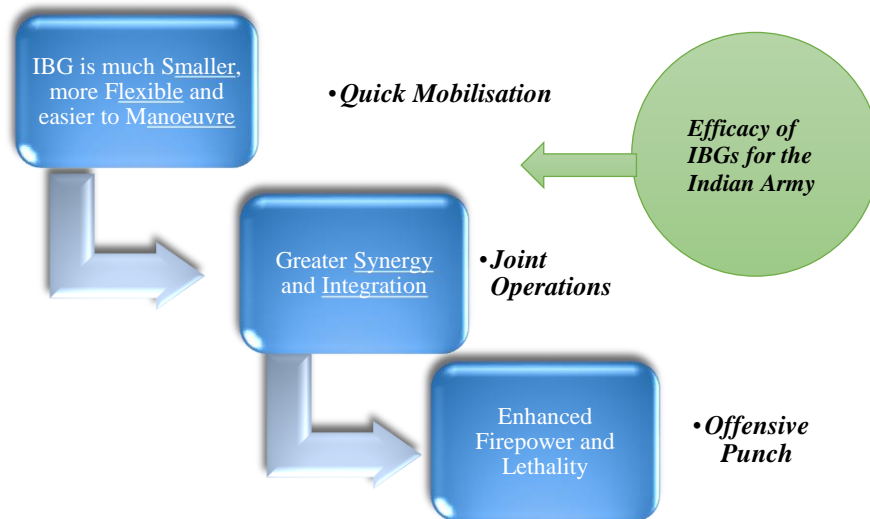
IBG is much Smaller, more Flexible and easier to Manoeuvre

•Quick Mobilisation

Efficacy of IBGs for the Indian Army

Greater Synergy and Integration

•Joint Operations

Enhanced Firepower and Lethality

•Offensive Punch